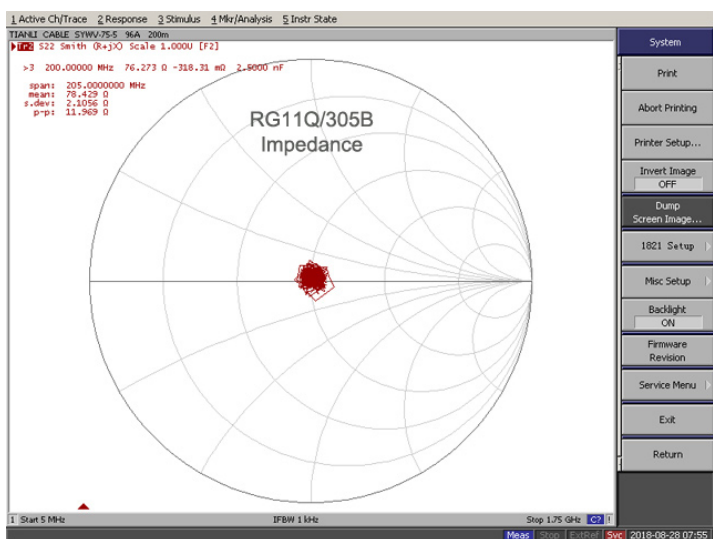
1 Active Ch/Trace 2 Response 3 Stimulus 4 Mkr/Analysis 5 Instr State

TIANLI CABLE SYWV-75-5 96A 200m

Tr2 S22 Smith (R+jX) Scale 1.000U [F2]

>3 200.00000 MHz 76.273 Ω -318.31 mΩ 2.5000 nF

span: 205.0000000 MHz
mean: 78.429 Ω
s.dev: 2.1056 Ω
p-p: 11.969 Ω

RG11Q/305B
Impedance

1 Start 5 MHz

IFBW 1 kHz

Stop 1.75 GHz C?

Meas Stop ExtRef Svc 2018-08-28 07:55

System

Print

Abort Printing

Printer Setup...

Invert Image
OFF

Dump
Screen Image...

1821 Setup

Misc Setup

Backlight
ON

Firmware
Revision

Service Menu

Exit

Return